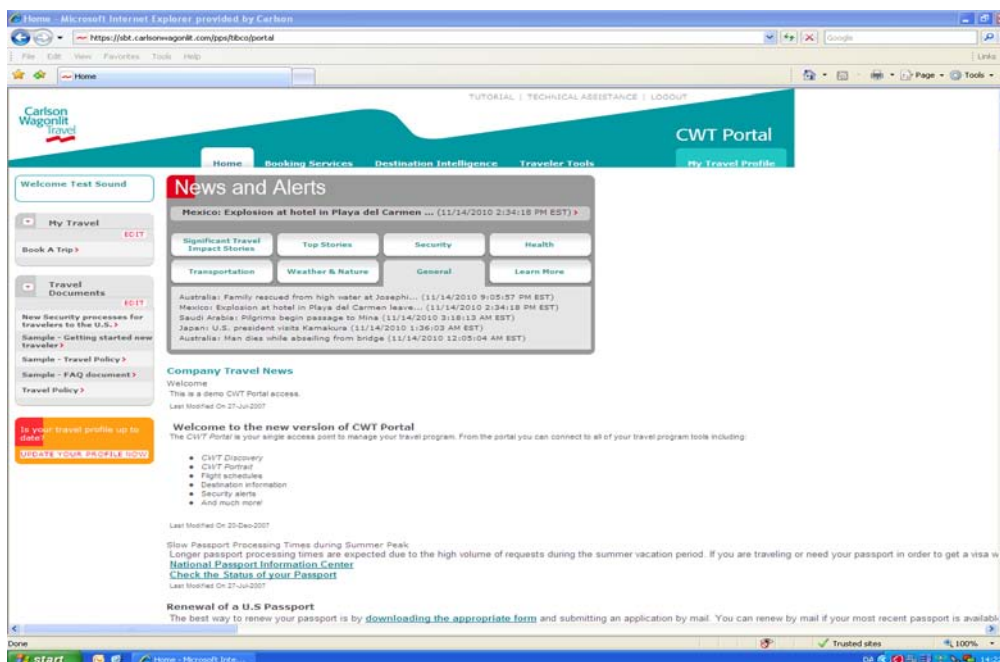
Home - Microsoft Internet Explorer provided by Carlson

https://sbt.carlsonwagonlit.com/pps/tibco/portal

Google

File Edit View Favorites Tools Help

Links

Home

Page · Tools ·

Carlson Wagonlit Travel

TUTORIAL | TECHNICAL ASSISTANCE | LOGOUT

CWT Portal

Home Booking Services Destination Intelligence Traveler Tools My Travel Profile

Welcome Test Sound

My Travel

EDIT

Book A Trip

Travel Documents

EDIT

New Security processes for travelers to the U.S.

Sample - Getting started new traveler

Sample - Travel Policy

Sample - FAQ document

Travel Policy

Is your travel profile up to date?

UPDATE YOUR PROFILE NOW

News and Alerts

Mexico: Explosion at hotel in Playa del Carmen ... (11/14/2010 2:34:18 PM EST)

Significant Travel Impact Stories | Top Stories | Security | Health

Transportation | Weather & Nature | General | Learn More

Australia: Family rescued from high water at Josephi... (11/14/2010 9:05:57 PM EST)
Mexico: Explosion at hotel in Playa del Carmen leave... (11/14/2010 2:34:18 PM EST)
Saudi Arabia: Pilgrims begin passage to Mina (11/14/2010 3:18:13 AM EST)
Japan: U.S. president visits Kamakura (11/14/2010 1:36:03 AM EST)
Australia: Man dies while abseiling from bridge (11/14/2010 12:05:04 AM EST)

Company Travel News

Welcome

This is a demo CWT Portal access.

Last Modified On 27-Jul-2007

Welcome to the new version of CWT Portal

The CWT Portal is your single access point to manage your travel program. From the portal you can connect to all of your travel program tools including:

- CWT Discovery
- CWT Portrait
- Flight schedules
- Destination information
- Security alerts
- And much more!

Last Modified On 20-Dec-2007

Slow Passport Processing Times during Summer Peak

Longer passport processing times are expected due to the high volume of requests during the summer vacation period. If you are traveling or need your passport in order to get a visa w

National Passport Information Center

Check the Status of your Passport

Last Modified On 27-Jul-2007

Renewal of a U.S Passport

The best way to renew your passport is by downloading the appropriate form and submitting an application by mail. You can renew by mail if your most recent passport is availab

Done

Trusted sites

100%

start

Home - Microsoft Inte...